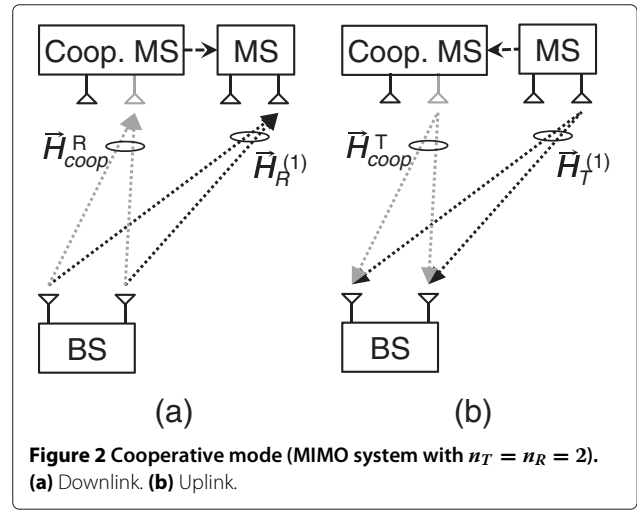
Coop. MS

MS

$\vec{H}_{coop}^{R}$

$\vec{H}_{R}^{(1)}$

BS

(a)

Coop. MS

MS

$\vec{H}_{coop}^{T}$

$\vec{H}_{T}^{(1)}$

BS

(b)

**Figure 2 Cooperative mode (MIMO system with $n_T = n_R = 2$). (a)** Downlink. **(b)** Uplink.